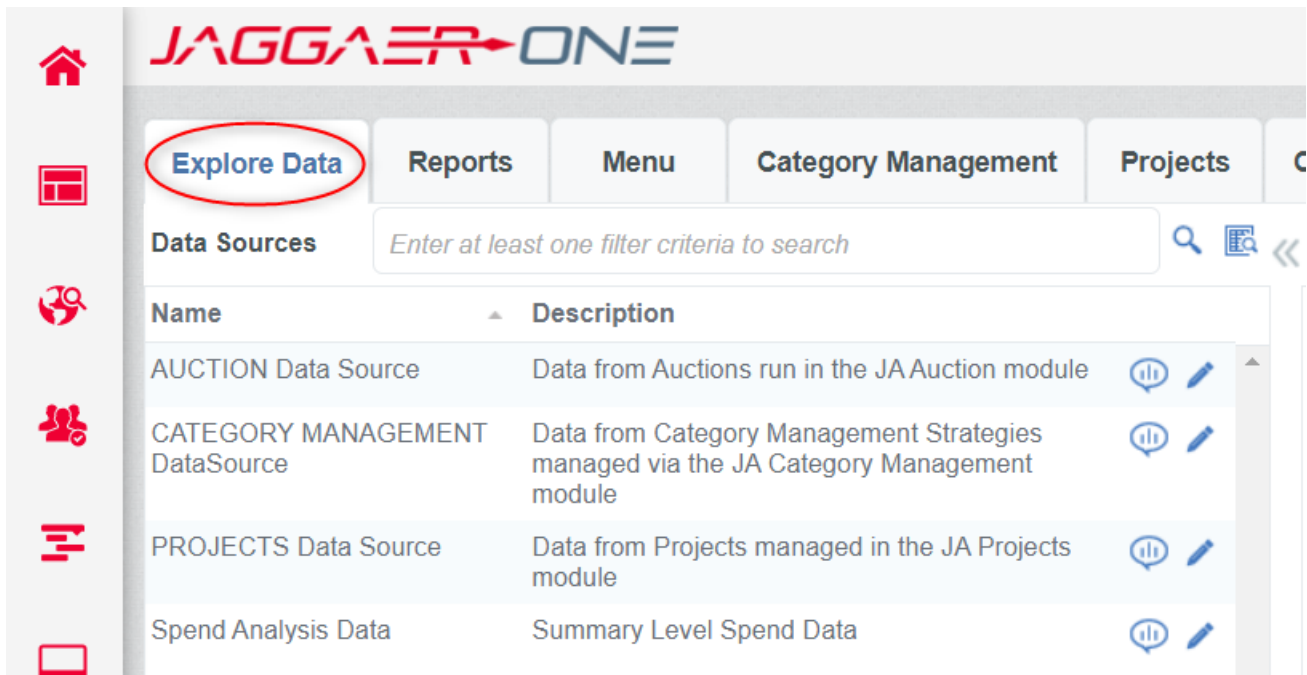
JAGGAER ONE

Explore Data | Reports | Menu | Category Management | Projects

Data Sources

Enter at least one filter criteria to search

| Name | Description |
|---|---|
| AUCTION Data Source | Data from Auctions run in the JA Auction module |
| CATEGORY MANAGEMENT DataSource | Data from Category Management Strategies managed via the JA Category Management module |
| PROJECTS Data Source | Data from Projects managed in the JA Projects module |
| Spend Analysis Data | Summary Level Spend Data |